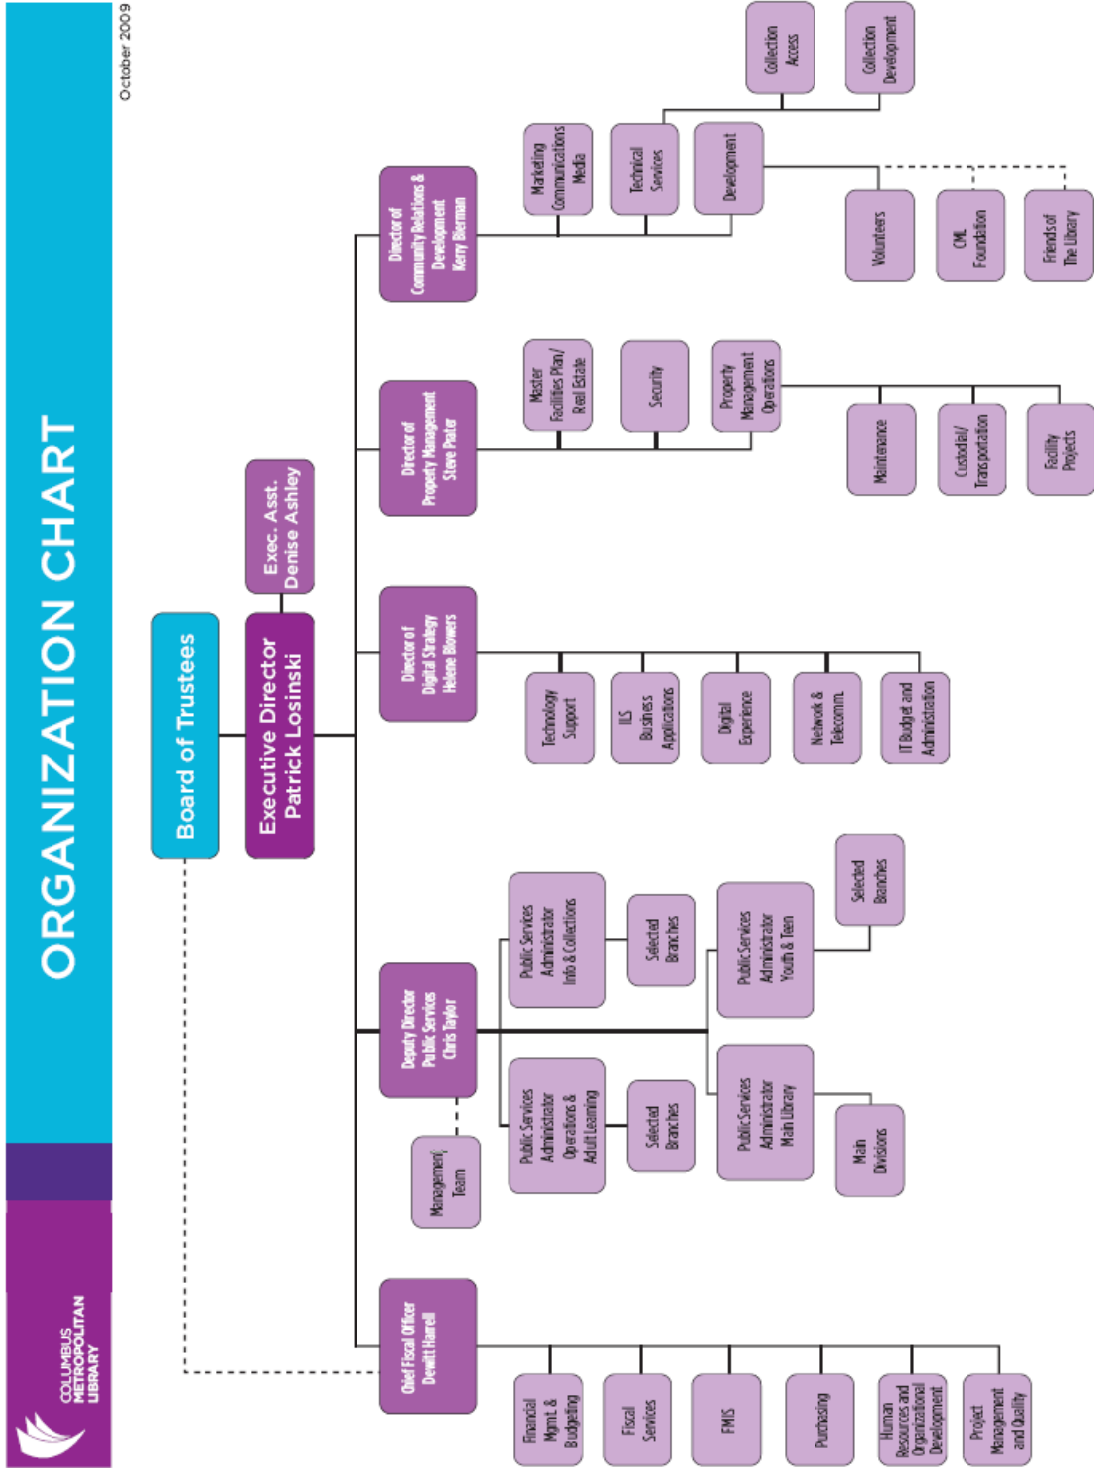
COLUMBUS METROPOLITAN LIBRARY

ORGANIZATION CHART

October 2009

Board of Trustees

Executive Director
Patrick Losinski

Exec. Asst.
Denise Ashley

Chief Fiscal Officer
Dewitt Harrell

Financial Mgmt. & Budgeting

Fiscal Services

FMIS

Purchasing

Human Resources and Organizational Development

Project Management and Quality

Management Team

Deputy Director Public Services Chris Taylor

Public Services Administrator Operations & Adult Learning

Selected Branches

Public Services Administrator Main Library

Main Divisions

Public Services Administrator Info & Collections

Selected Branches

Public Services Administrator Youth & Teen

Selected Branches

Director of Digital Strategy Helene Blowers

Technology Support

ILS Business Applications

Digital Experience

Network & Telecomm.

IT Budget and Administration

Director of Property Management Steve Prater

Master Facilities Plan/ Real Estate

Security

Property Management Operations

Maintenance

Custodial/ Transportation

Facility Projects

Director of Community Relations & Development Kerry Bierman

Marketing Communications Media

Technical Services

Collection Access

Collection Development

Development

Volunteers

CML Foundation

Friends of The Library